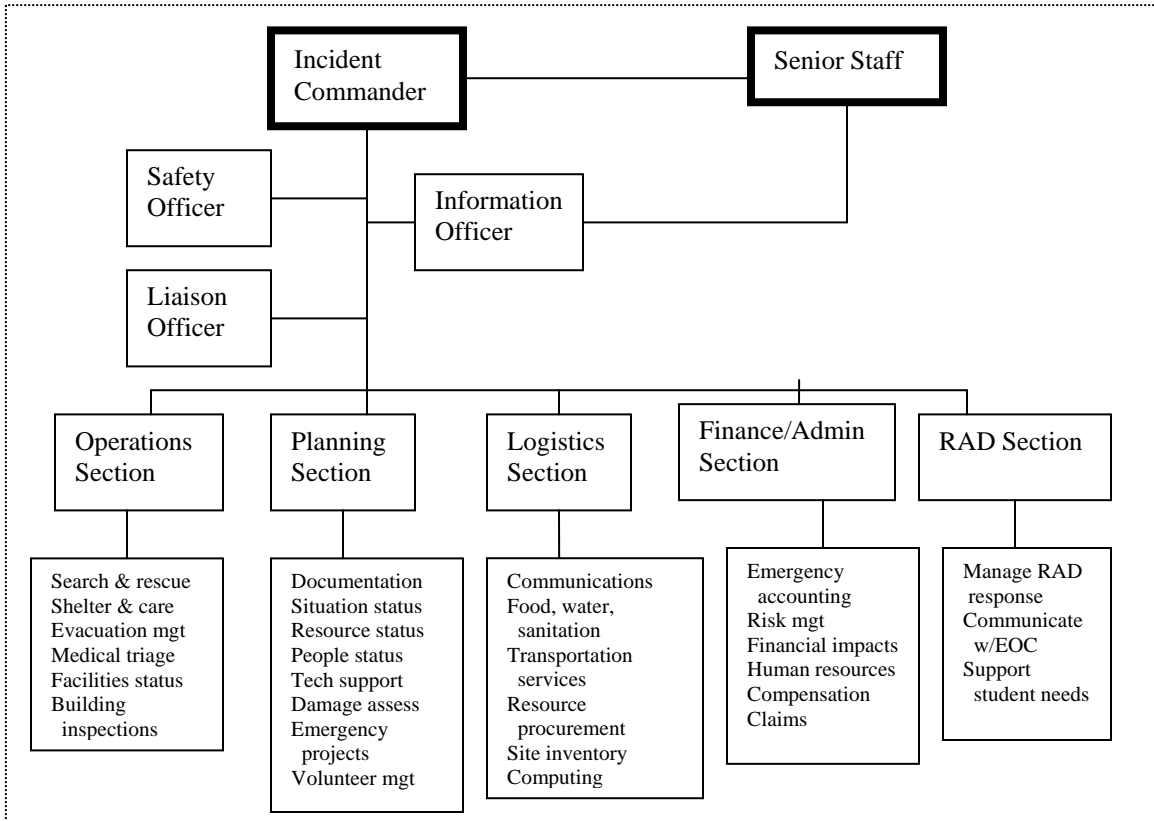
Incident Commander

Senior Staff

Safety Officer

Information Officer

Liaison Officer

Operations Section

Search & rescue
Shelter & care
Evacuation mgt
Medical triage
Facilities status
Building inspections

Planning Section

Documentation
Situation status
Resource status
People status
Tech support
Damage assess
Emergency projects
Volunteer mgt

Logistics Section

Communications
Food, water, sanitation
Transportation services
Resource procurement
Site inventory
Computing

Finance/Admin Section

Emergency accounting
Risk mgt
Financial impacts
Human resources
Compensation
Claims

RAD Section

Manage RAD response
Communicate w/EOC
Support student needs